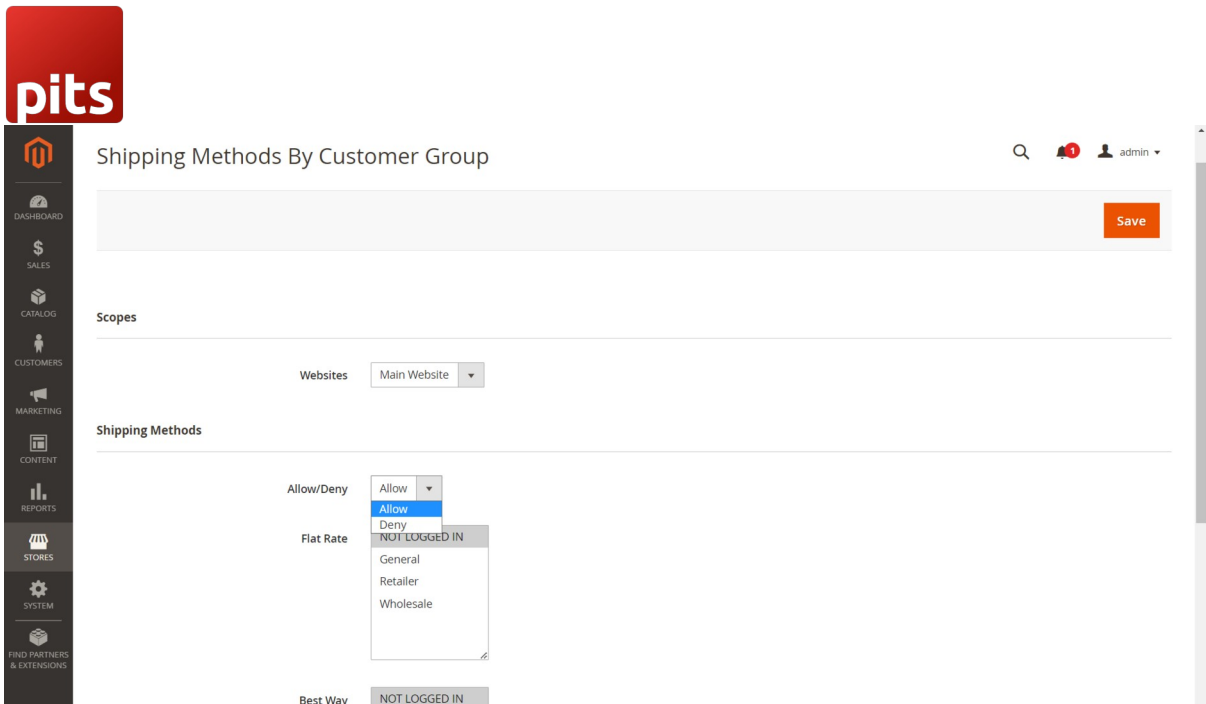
pits

DASHBOARD
SALES
CATALOG
CUSTOMERS
MARKETING
CONTENT
REPORTS
STORES
SYSTEM
FIND PARTNERS & EXTENSIONS

Shipping Methods By Customer Group

1 admin

Save

Scopes

Websites Main Website

Shipping Methods

Allow/Deny Allow
Allow
Deny

Flat Rate NOT LOGGED IN
General
Retailer
Wholesale

Best Way NOT LOGGED IN